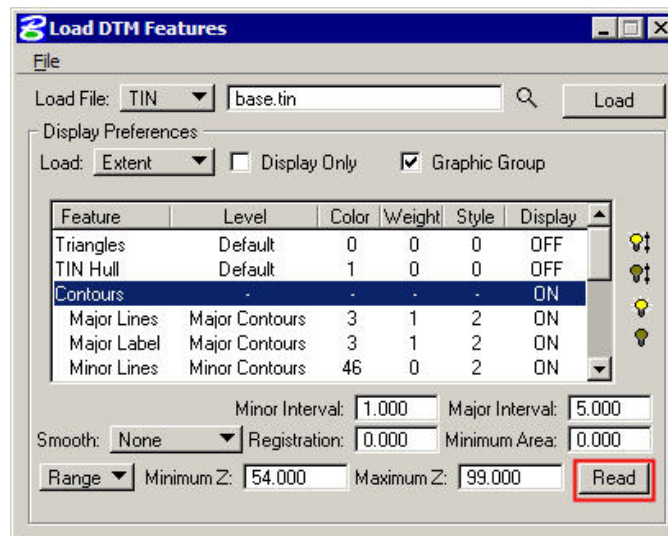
Load DTM Features

File

Load File: TIN base.tin Load

Display Preferences

Load: Extent Display Only Graphic Group

| Feature | Level | Color | Weight | Style | Display |
|---|---|---|---|---|---|
| Triangles | Default | 0 | 0 | 0 | OFF |
| TIN Hull | Default | 1 | 0 | 0 | OFF |
| Contours | - | - | - | - | ON |
| Major Lines | Major Contours | 3 | 1 | 2 | ON |
| Major Label | Major Contours | 3 | 1 | 2 | ON |
| Minor Lines | Minor Contours | 46 | 0 | 2 | ON |

Minor Interval: 1.000 Major Interval: 5.000

Smooth: None Registration: 0.000 Minimum Area: 0.000

Range Minimum Z: 54.000 Maximum Z: 99.000 Read